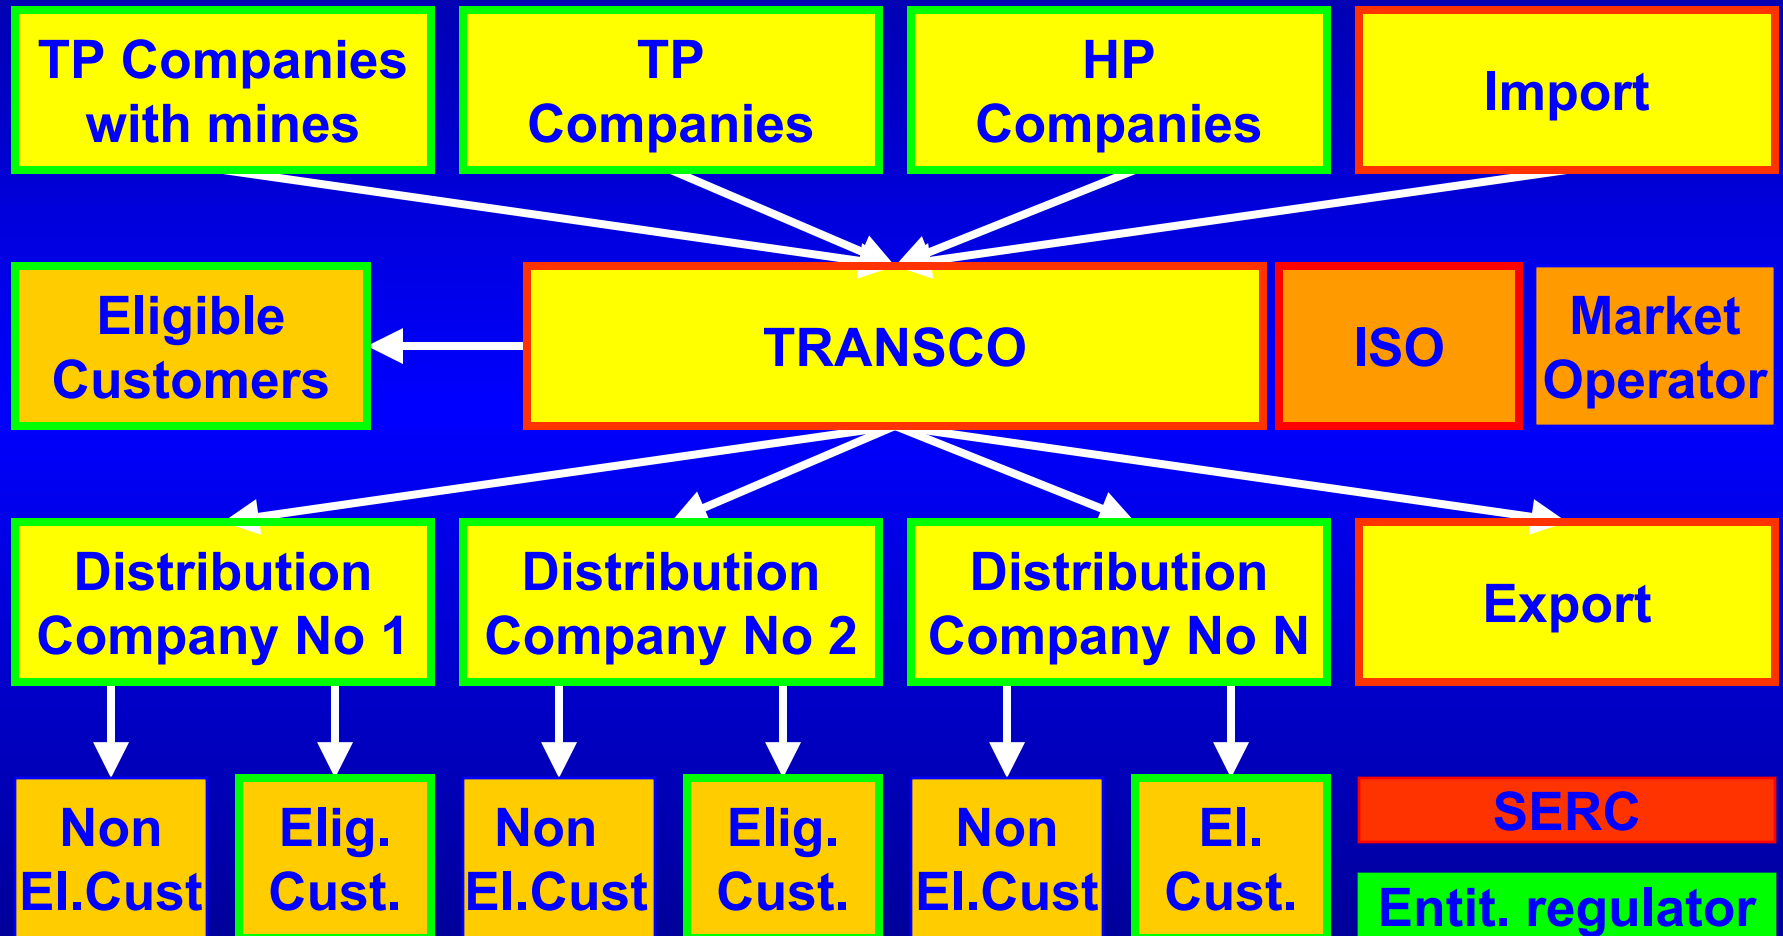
TP Companies with mines

TP Companies

HP Companies

Import

Eligible Customers

TRANSCO

ISO

Market Operator

Distribution Company No 1

Distribution Company No 2

Distribution Company No N

Export

Non El.Cust

Elig. Cust.

Non El.Cust

Elig. Cust.

Non El.Cust

El. Cust.

SERC

Entit. regulator